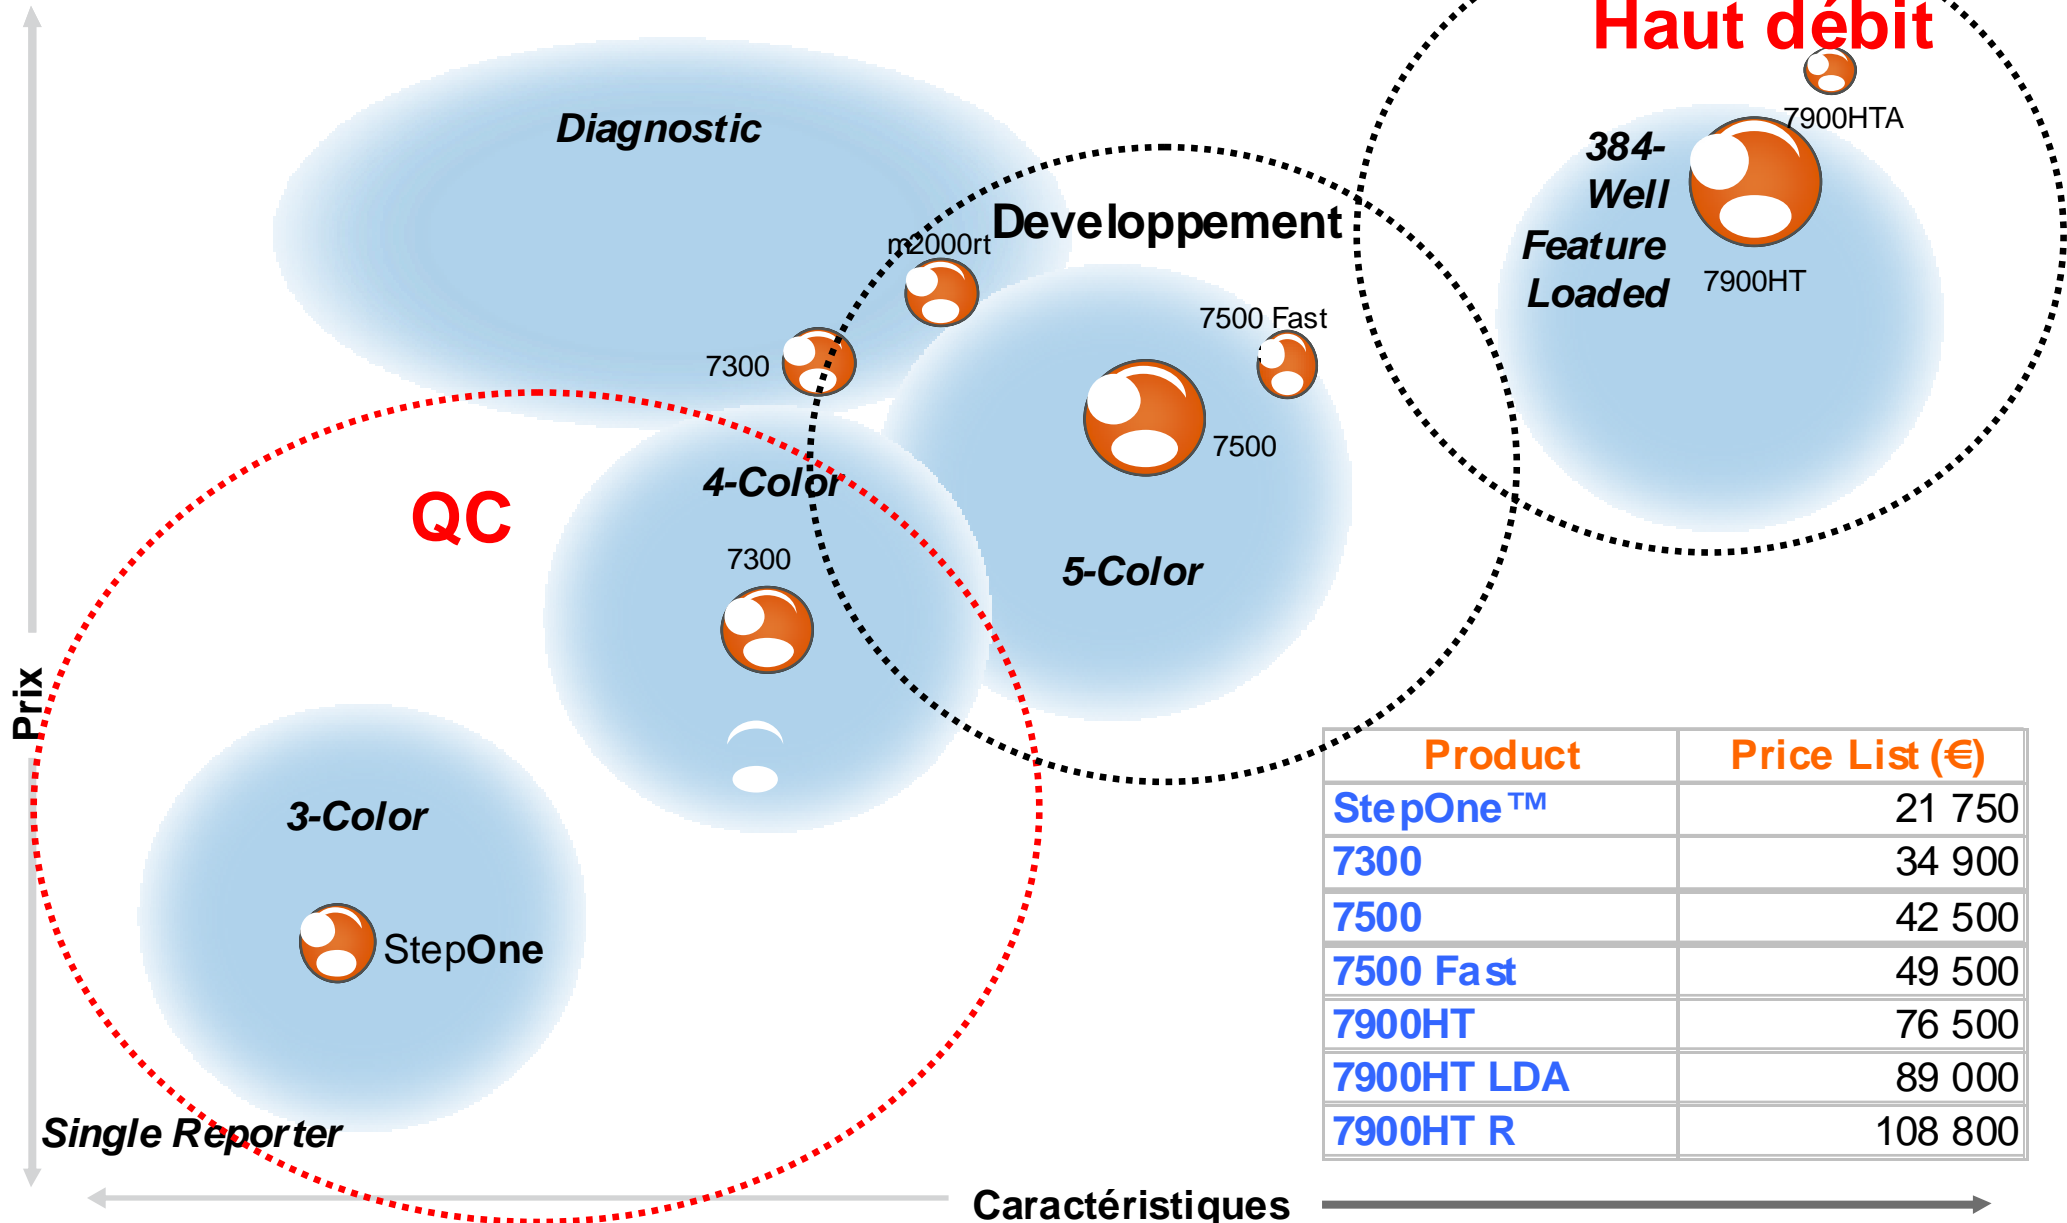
Haut débit

7900HTA

384-Well Feature Loaded

7900HT

Diagnostic

m2000rt

Developpement

7500 Fast

7300

7500

QC

4-Color

5-Color

7300

3-Color

StepOne

Prix

Single Reporter

| Product | Price List (€) |
|---|---|
| StepOne™ | 21 750 |
| 7300 | 34 900 |
| 7500 | 42 500 |
| 7500 Fast | 49 500 |
| 7900HT | 76 500 |
| 7900HT LDA | 89 000 |
| 7900HT R | 108 800 |

Caractéristiques